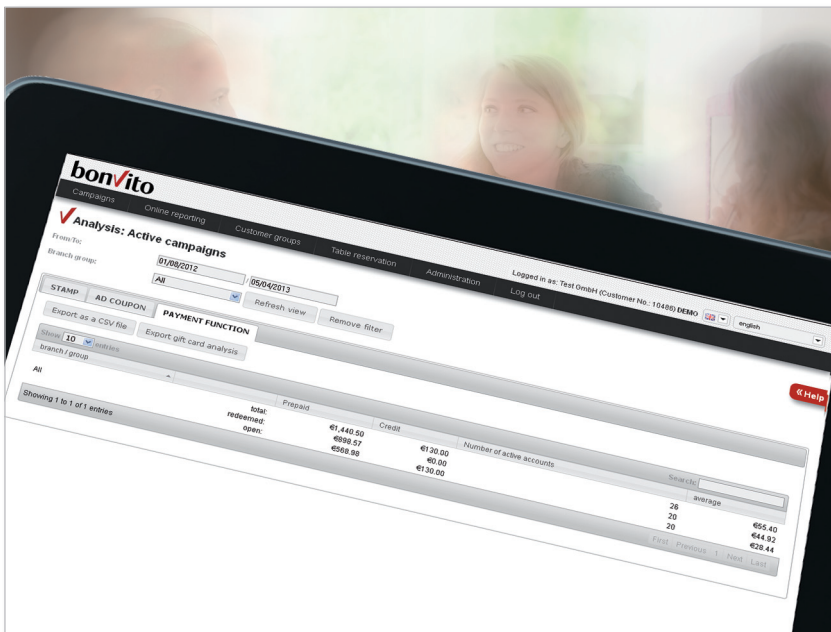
bonVito

Campaigns | Online reporting | Customer groups | Table reservation | Administration | Log out

Logged in as: Test GmbH (Customer No.: 10486) DEMO

english

Analysis: Active campaigns

From/To: 01/08/2012 05/04/2013

Branch group: All

Refresh view

Remove filter

STAMP | AD COUPON | PAYMENT FUNCTION

Export as a CSV file

Export gift card analysis

Show 10 entries

Search:

branch / group

All

Showing 1 to 1 of 1 entries

Help

| | Prepaid | Credit | Number of active accounts | average |
|---|---|---|---|---|
| total: | €1,440.50 | €130.00 | 26 | €55.40 |
| redeemed: | €898.57 | €0.00 | 20 | €44.92 |
| open: | €569.98 | €130.00 | 20 | €28.44 |

First | Previous | 1 | Next | Last